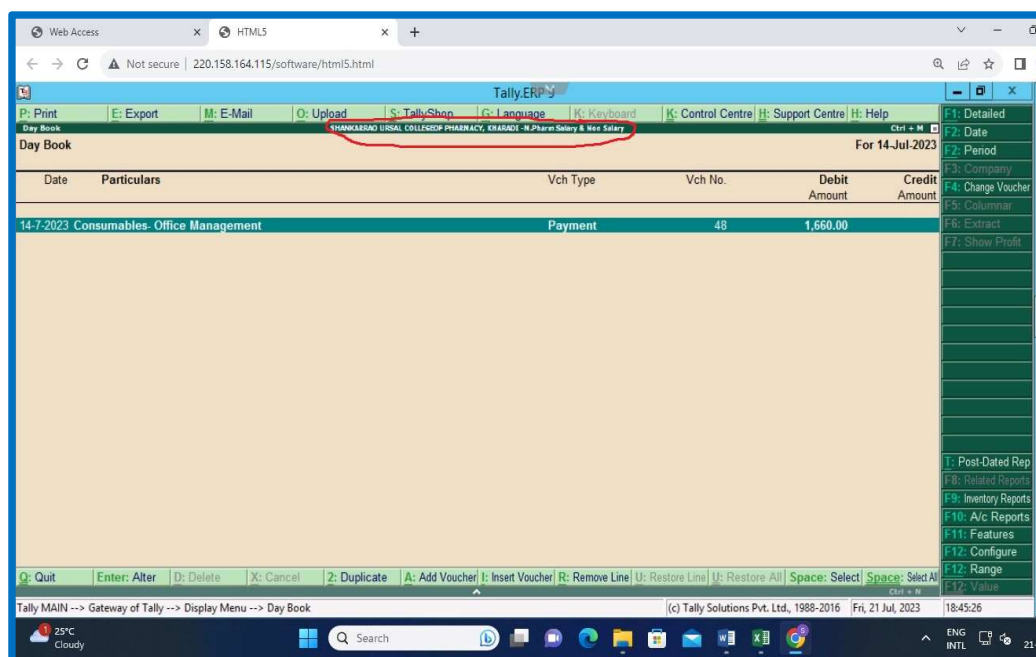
Web Access × HTML5 × +

Not secure | 220.158.164.115/software/html5.html

Tally.ERP 9

P: Print | E: Export | M: E-Mail | O: Upload | S: TallyShop | G: Language | K: Keyboard | K: Control Centre | H: Support Centre | H: Help

Day Book SHANKARRAO URSAL COLLEGEOF PHARMACY, KHARADI -N.Pharm Salary & Non Salary Ctrl + M

Day Book For 14-Jul-2023

| Date | Particulars | Vch Type | Vch No. | Debit Amount | Credit Amount |
|---|---|---|---|---|---|
| 14-7-2023 | Consumables- Office Management | Payment | 48 | 1,660.00 | |

F1: Detailed
F2: Date
F2: Period
F3: Company
F4: Change Voucher
F5: Columnar
F6: Extract
F7: Show Profit
T: Post-Dated Rep
F8: Related Reports
F9: Inventory Reports
F10: A/c Reports
F11: Features
F12: Configure
F12: Range
F12: Value

Q: Quit | Enter: Alter | D: Delete | X: Cancel | 2: Duplicate | A: Add Voucher | I: Insert Voucher | R: Remove Line | U: Restore Line | U: Restore All | Space: Select | Space: Select All
Ctrl + N

Tally MAIN --> Gateway of Tally --> Display Menu --> Day Book (c) Tally Solutions Pvt. Ltd., 1988-2016 Fri, 21 Jul, 2023 18:45:26

1 25°C Cloudy Search ENG INTL 21